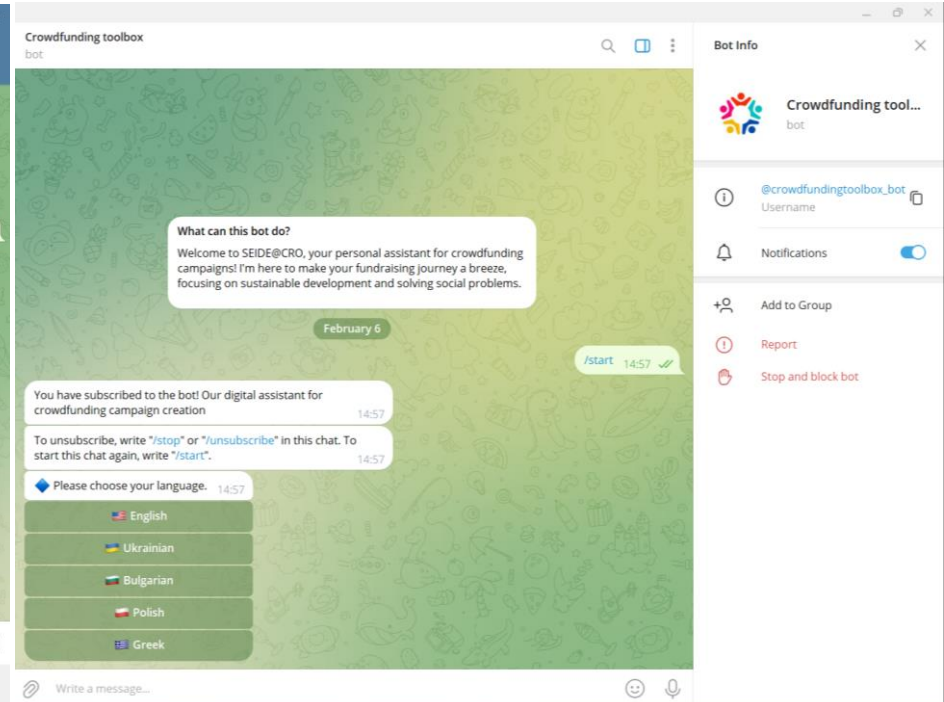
Crowdfunding toolbox
bot

What can this bot do?
Welcome to SEIDE@CRO, your personal assistant for crowdfunding campaigns! I'm here to make your fundraising journey a breeze, focusing on sustainable development and solving social problems.

February 6

/start 14:57

You have subscribed to the bot! Our digital assistant for crowdfunding campaign creation 14:57

To unsubscribe, write "/stop" or "/unsubscribe" in this chat. To start this chat again, write "/start". 14:57

Please choose your language. 14:57

English
Ukrainian
Bulgarian
Polish
Greek

Write a message...

Bot Info

Crowdfunding tool...
bot

@crowdfundingtoolbox_bot
Username

Notifications

Add to Group
Report
Stop and block bot